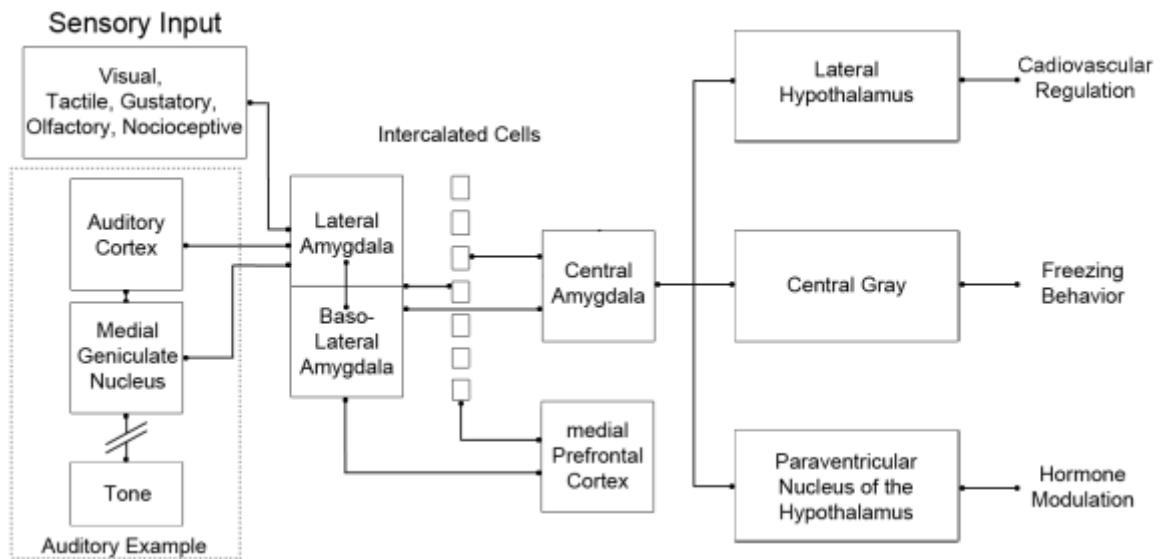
Sensory Input

Visual, Tactile, Gustatory, Olfactory, Nocioceptive

Auditory Cortex

Medial Geniculate Nucleus

Tone

Auditory Example

Intercalated Cells

Lateral Amygdala

Baso-Lateral Amygdala

Central Amygdala

medial Prefrontal Cortex

Lateral Hypothalamus

Central Gray

Paraventricular Nucleus of the Hypothalamus

Cadiovascular Regulation

Freezing Behavior

Hormone Modulation